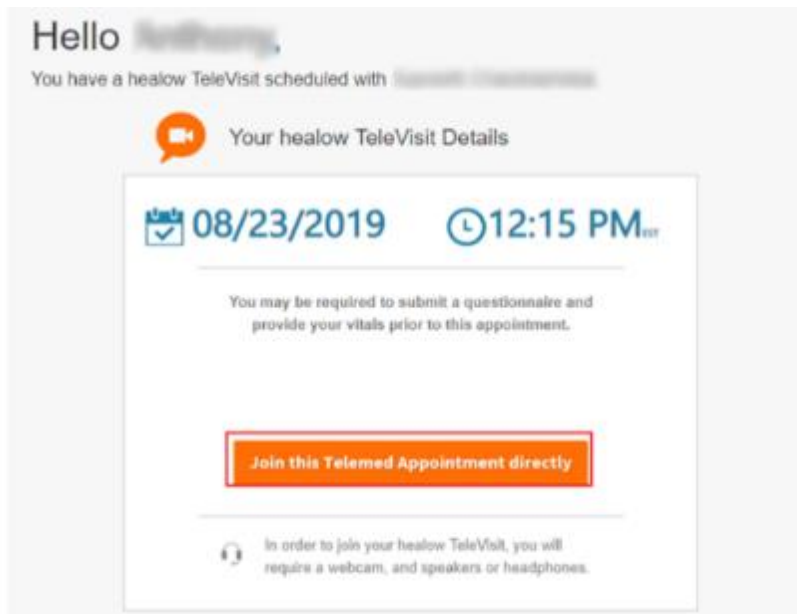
Hello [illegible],

You have a healow TeleVisit scheduled with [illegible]

Your healow TeleVisit Details

08/23/2019 12:15 PM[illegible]

You may be required to submit a questionnaire and provide your vitals prior to this appointment.

Join this Telemed Appointment directly

In order to join your healow TeleVisit, you will require a webcam, and speakers or headphones.